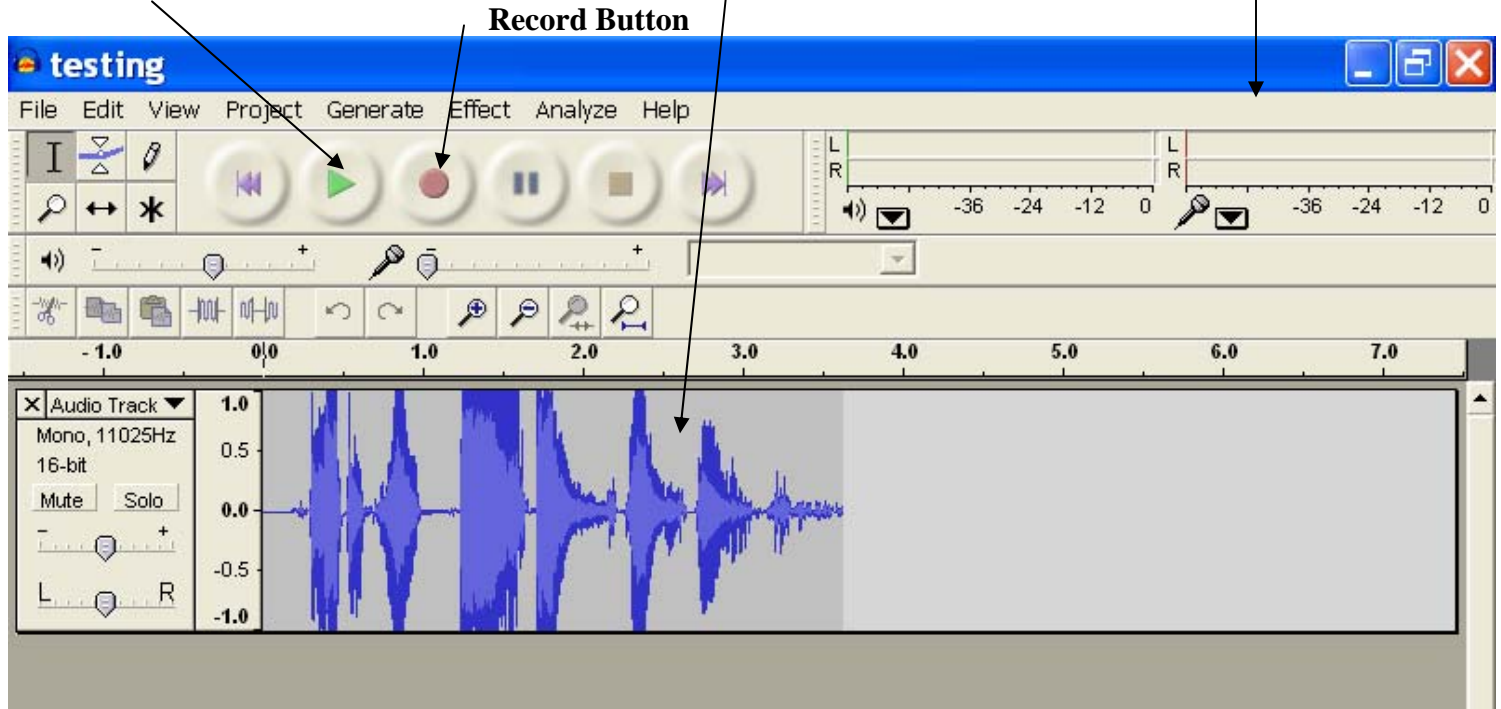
Record Button

testing

File Edit View Project Generate Effect Analyze Help

L
R
-36 -24 -12 0
L
R
-36 -24 -12 0

- +
- +

- 1.0 0.0 1.0 2.0 3.0 4.0 5.0 6.0 7.0

X Audio Track
Mono, 11025Hz
16-bit
Mute Solo
- +
L R

1.0
0.5
0.0
-0.5
-1.0